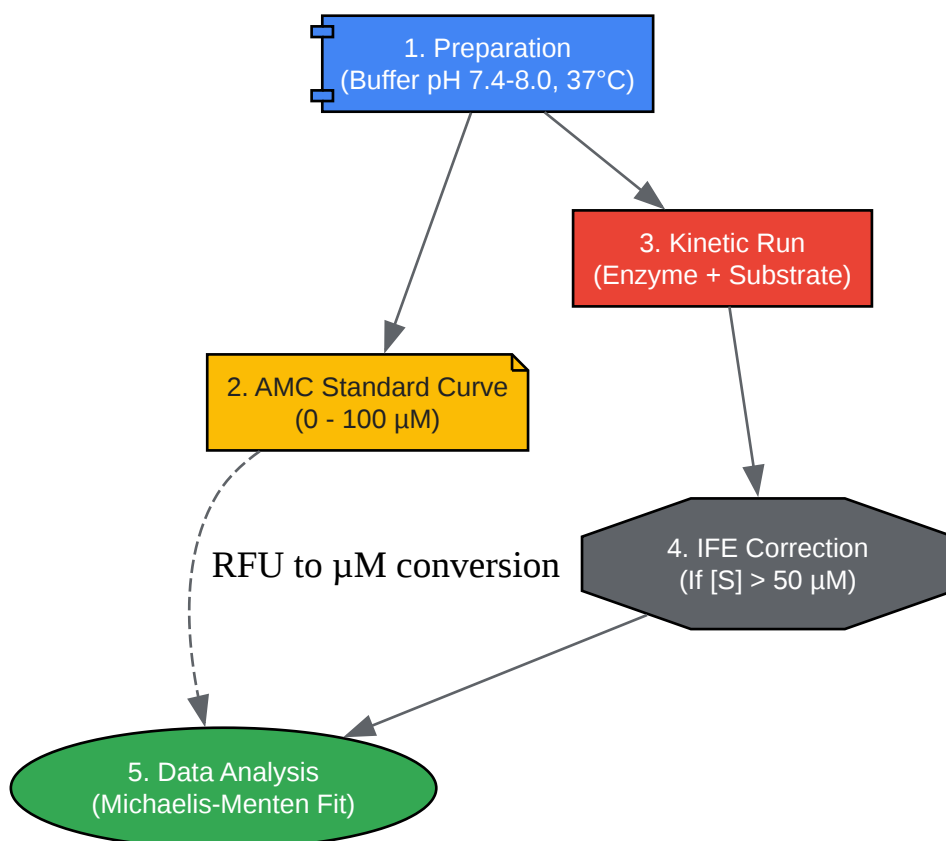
1. Preparation
(Buffer pH 7.4-8.0, 37°C)

3. Kinetic Run
(Enzyme + Substrate)

2. AMC Standard Curve
(0 - 100 µM)

RFU to µM conversion

4. IFE Correction
(If [S] > 50 µM)

5. Data Analysis
(Michaelis-Menten Fit)